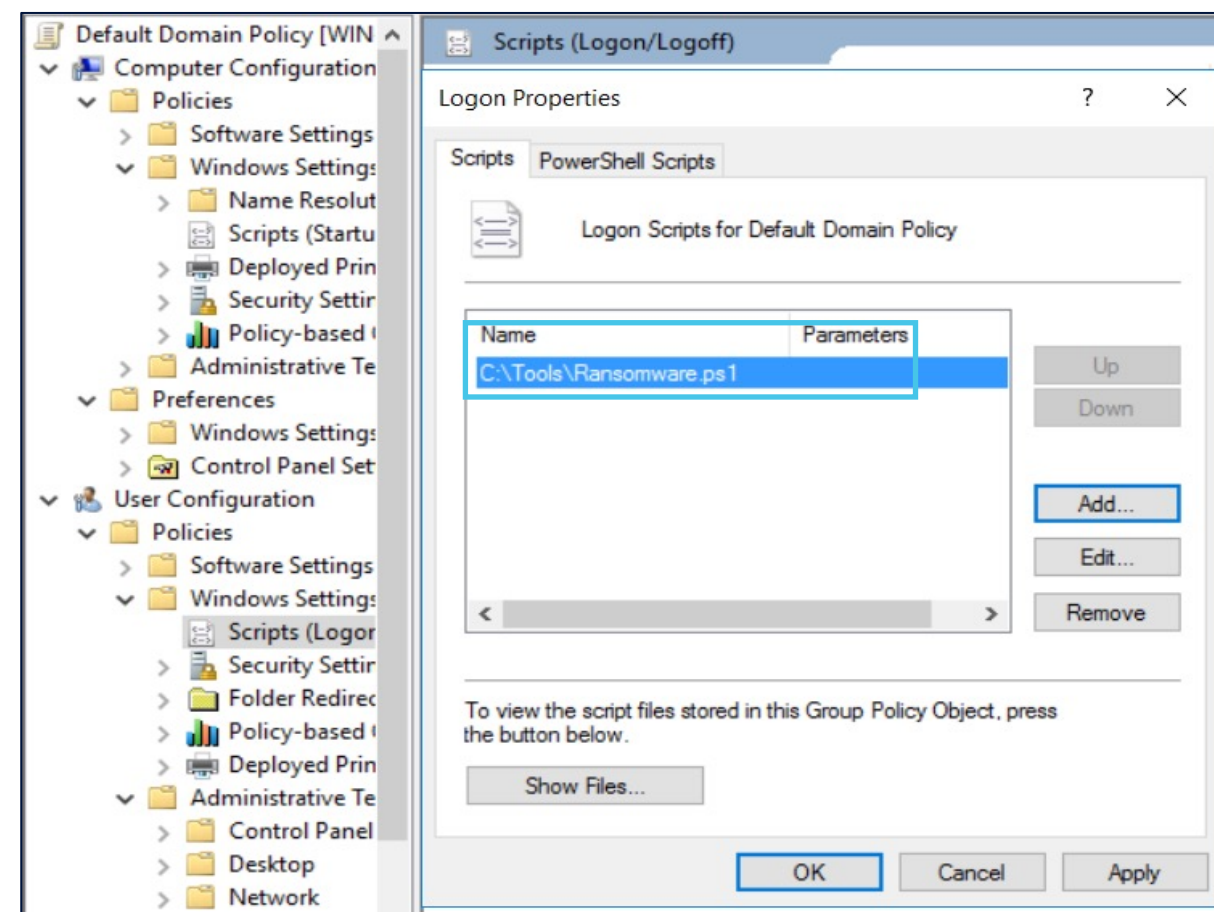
Default Domain Policy [WIN
Computer Configuration
Policies
Software Settings
Windows Settings
Name Resolut
Scripts (Startu
Deployed Prin
Security Settir
Policy-based
Administrative Te
Preferences
Windows Settings
Control Panel Set
User Configuration
Policies
Software Settings
Windows Settings
Scripts (Logor
Security Settir
Folder Redirec
Policy-based
Deployed Prin
Administrative Te
Control Panel
Desktop
Network

Scripts (Logon/Logoff)

Logon Properties ? ×

Scripts | PowerShell Scripts

Logon Scripts for Default Domain Policy

| Name | Parameters |
|---|---|
| C:\Tools\Ransomware.ps1 | |

Up
Down
Add...
Edit...
Remove

To view the script files stored in this Group Policy Object, press the button below.

Show Files...

OK Cancel Apply